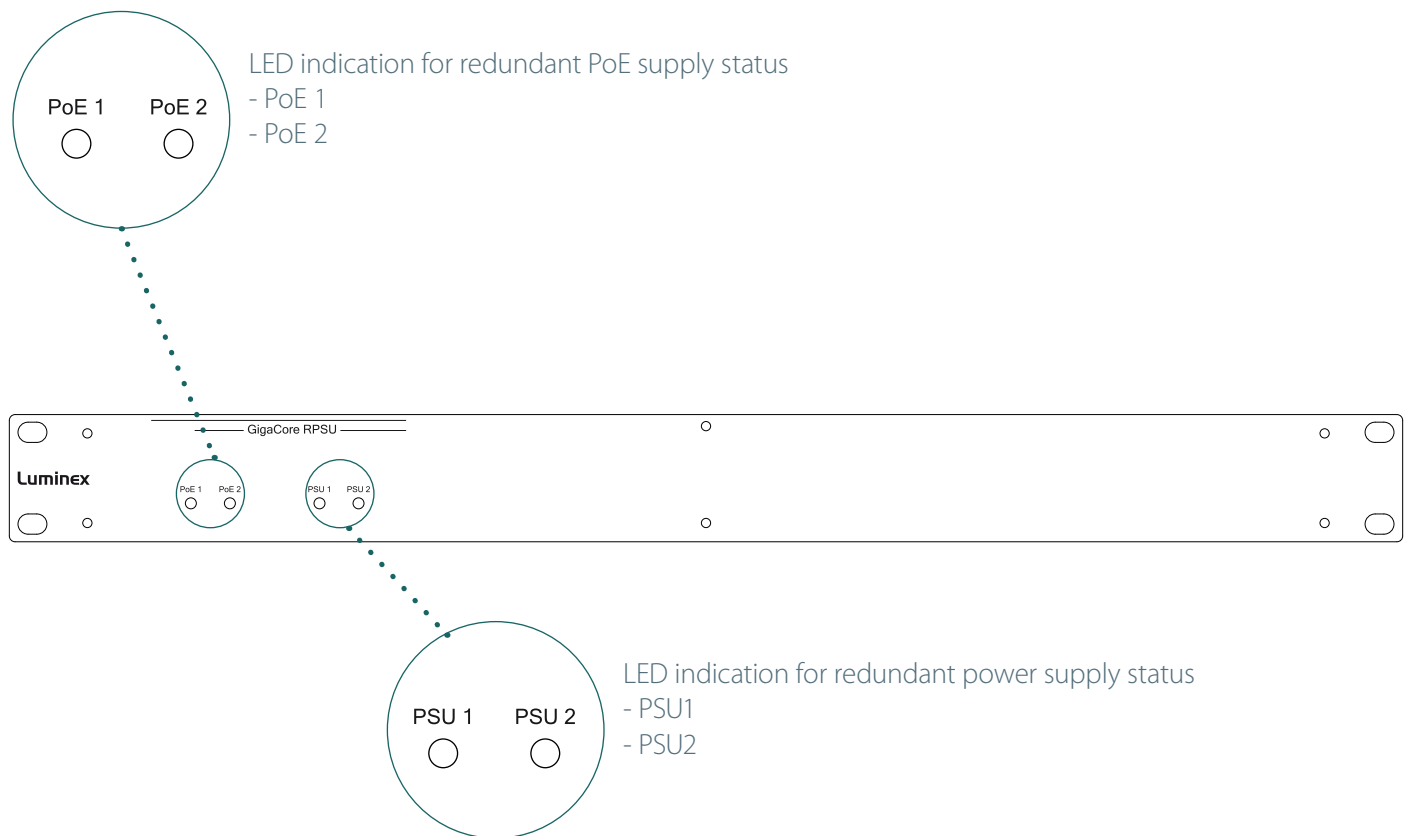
PoE 1 PoE 2

LED indication for redundant PoE supply status
- PoE 1
- PoE 2

GigaCore RPSU

Luminex

PoE 1 PoE 2

PSU 1 PSU 2

PSU 1 PSU 2

LED indication for redundant power supply status
- PSU1
- PSU2